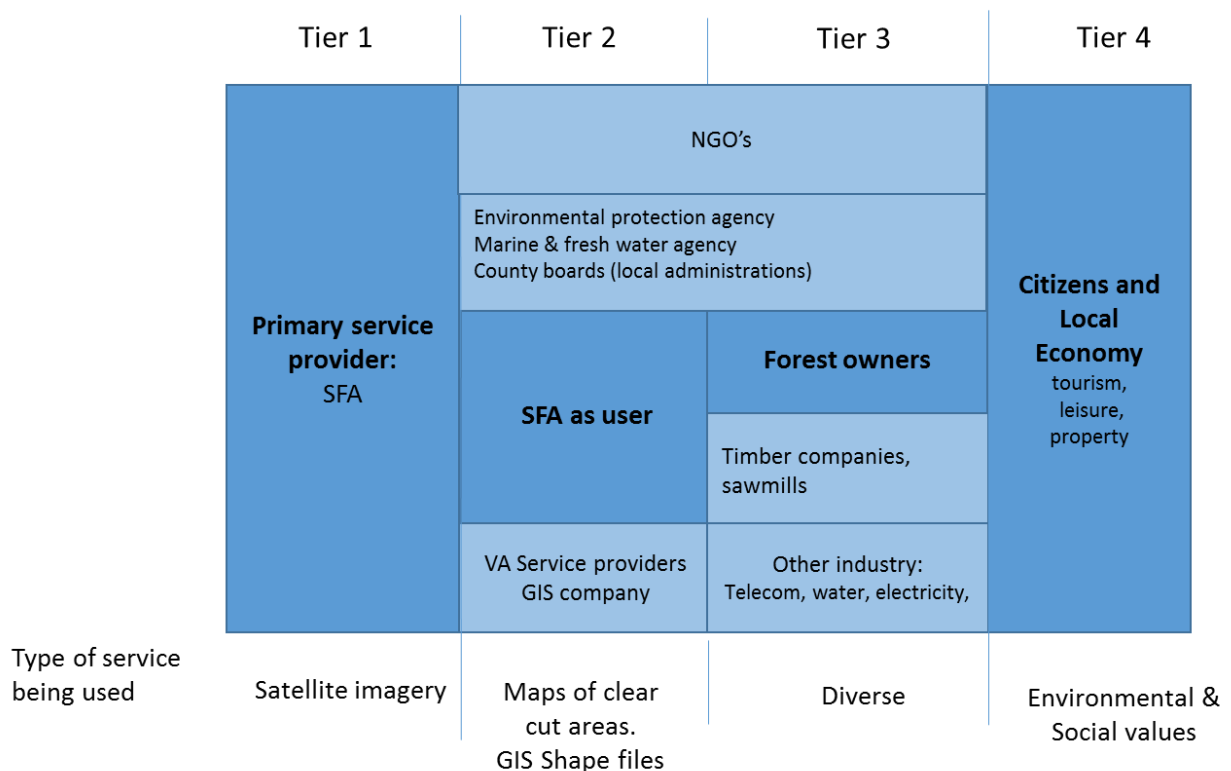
Tier 1

Tier 2

Tier 3

Tier 4

NGO's

Environmental protection agency
Marine & fresh water agency
County boards (local administrations)

Primary service provider:
SFA

SFA as user

Forest owners

Timber companies, sawmills

Citizens and Local Economy
tourism, leisure, property

VA Service providers
GIS company

Other industry:
Telecom, water, electricity,

Type of service being used

Satellite imagery

Maps of clear cut areas.
GIS Shape files

Diverse

Environmental & Social values